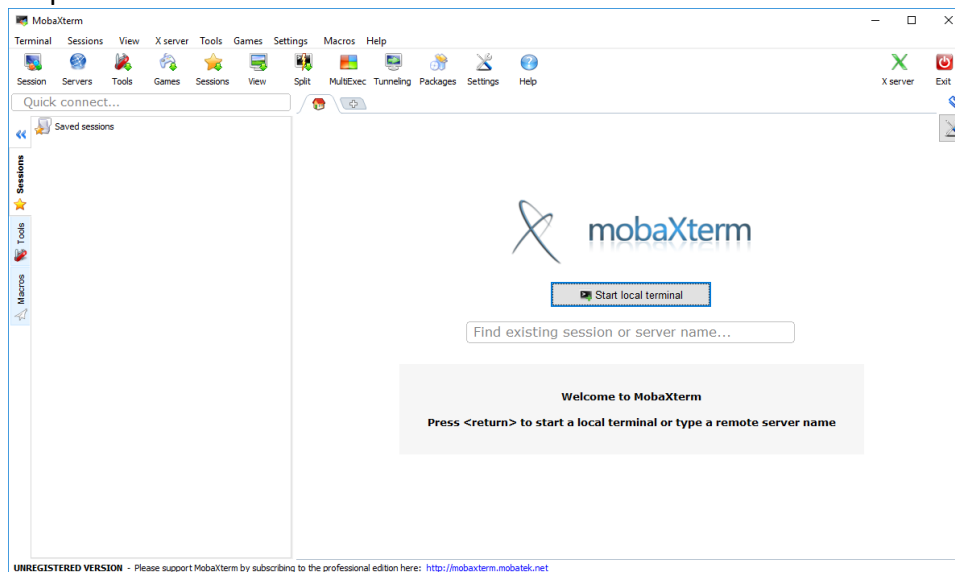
MobaXterm

Terminal Sessions View X server Tools Games Settings Macros Help

Session Servers Tools Games Sessions View Split MultiExec Tunneling Packages Settings Help X server Exit

Quick connect...

Saved sessions

Sessions

Tools

Macros

mobaXterm

Start local terminal

Find existing session or server name...

Welcome to MobaXterm

Press <return> to start a local terminal or type a remote server name

UNREGISTERED VERSION - Please support MobaXterm by subscribing to the professional edition here: http://mobaxterm.mobatek.net